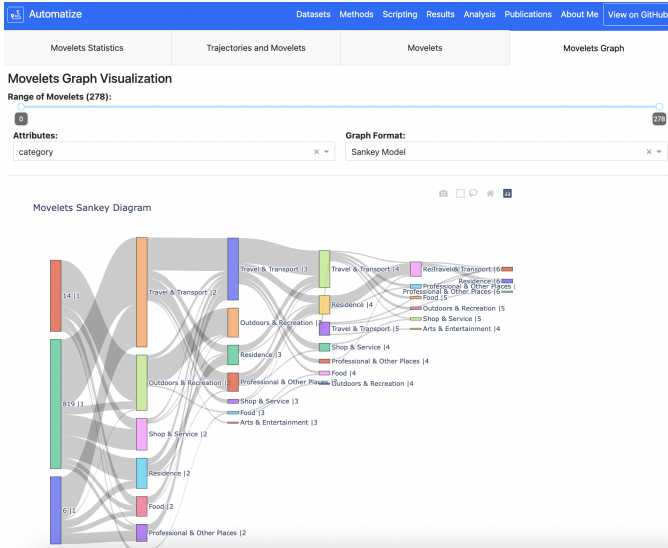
Automatize

Datasets Methods Scripting Results Analysis Publications About Me View on GitHub

Movelets Statistics | Trajectories and Movelets | Movelets | Movelets Graph

Movelets Graph Visualization

Range of Movelets (278):

0

278

Attributes:

category

Graph Format:

Sankey Model

Movelets Sankey Diagram

14 |1

819 |1

6 |1

Travel & Transport |2

Outdoors & Recreation |2

Shop & Service |2

Residence |2

Food |2

Professional & Other Places |2

Travel & Transport |3

Outdoors & Recreation |3

Residence |3

Professional & Other Places |3

Shop & Service |3

Food |3

Arts & Entertainment |3

Travel & Transport |4

Residence |4

Travel & Transport |5

Shop & Service |4

Professional & Other Places |4

Food |4

Outdoors & Recreation |4

ReTravel& Transport |6

Residence |6

Professional & Other Places |

Professional & Other Places |6

Food |5

Outdoors & Recreation |5

Shop & Service |5

Arts & Entertainment |4